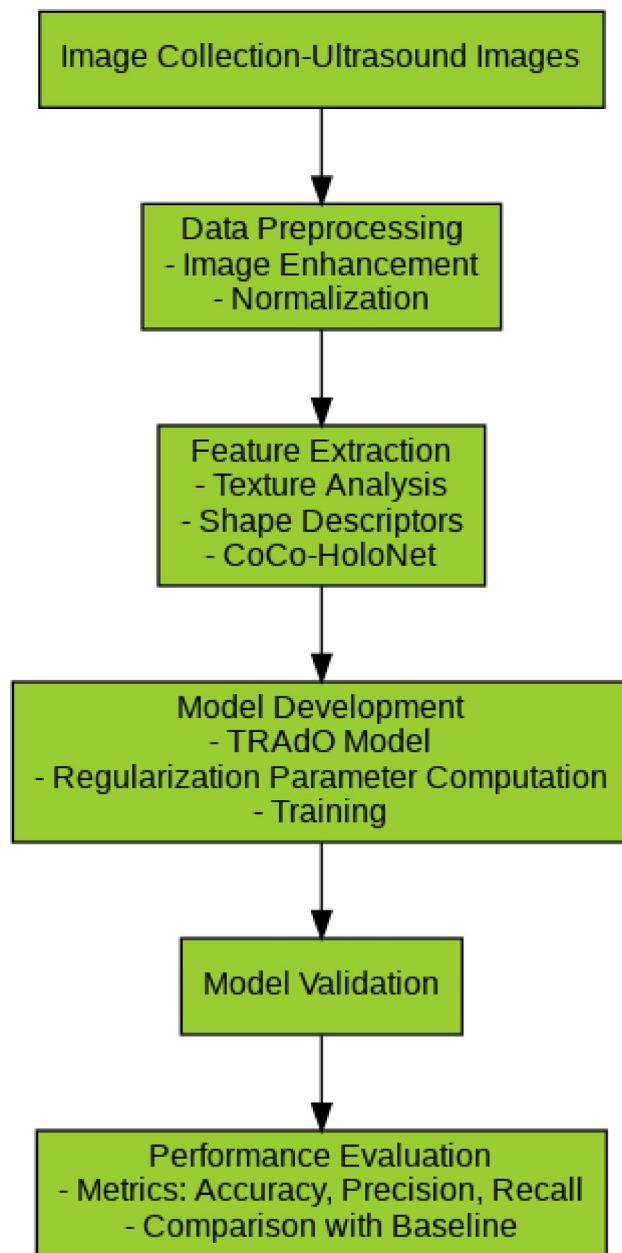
Image Collection-Ultrasound Images

Data Preprocessing
- Image Enhancement
- Normalization

Feature Extraction
- Texture Analysis
- Shape Descriptors
- CoCo-HoloNet

Model Development
- TRAdO Model
- Regularization Parameter Computation
- Training

Model Validation

Performance Evaluation
- Metrics: Accuracy, Precision, Recall
- Comparison with Baseline